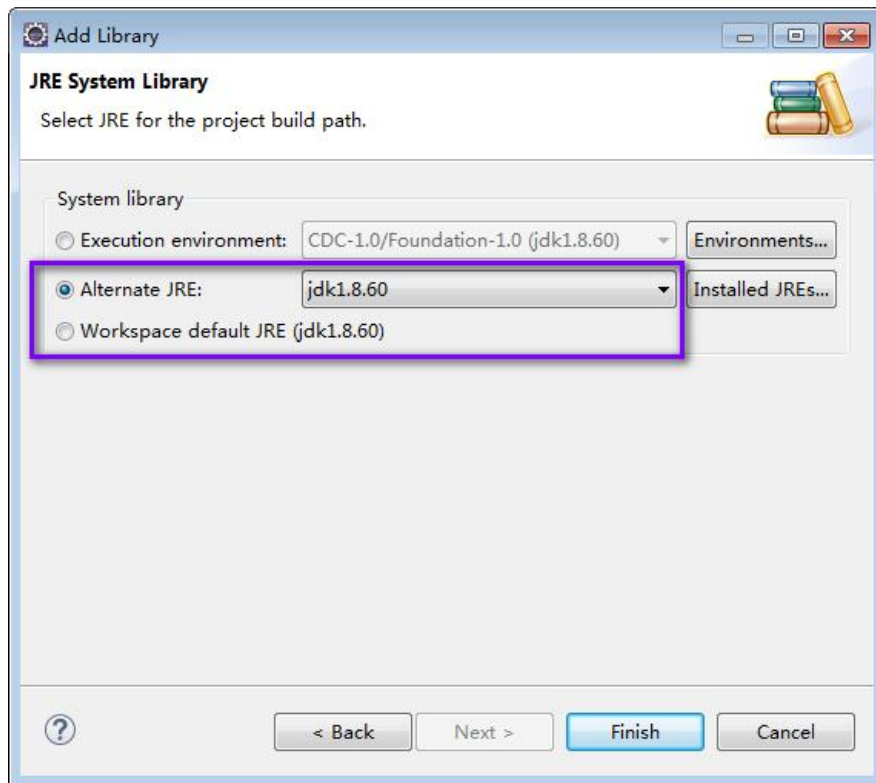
Add Library

JRE System Library

Select JRE for the project build path.

System library

Execution environment: CDC-1.0/Foundation-1.0 (jdk1.8.60) Environments...

Alternate JRE: jdk1.8.60 Installed JREs...

Workspace default JRE (jdk1.8.60)

?

< Back

Next >

Finish

Cancel